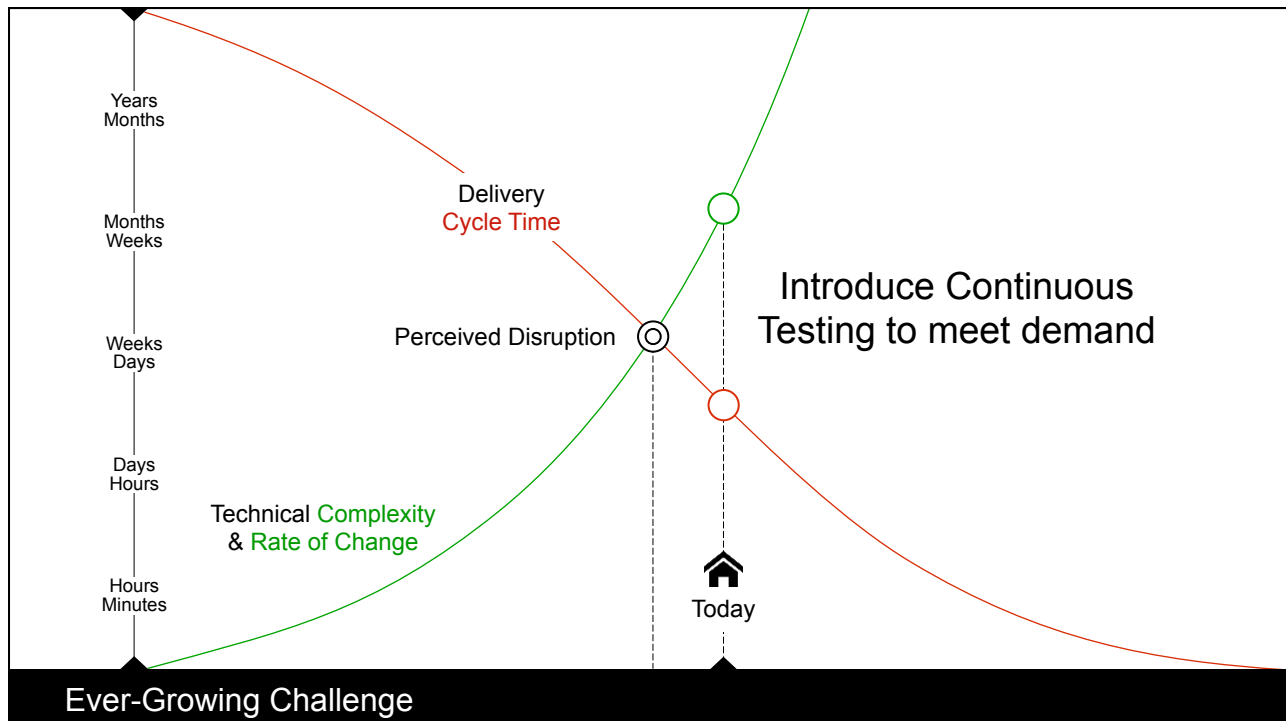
Years
Months

Months
Weeks

Weeks
Days

Days
Hours

Hours
Minutes

Delivery
Cycle Time

Perceived Disruption

Introduce Continuous Testing to meet demand

Technical Complexity & Rate of Change

Today

Ever-Growing Challenge